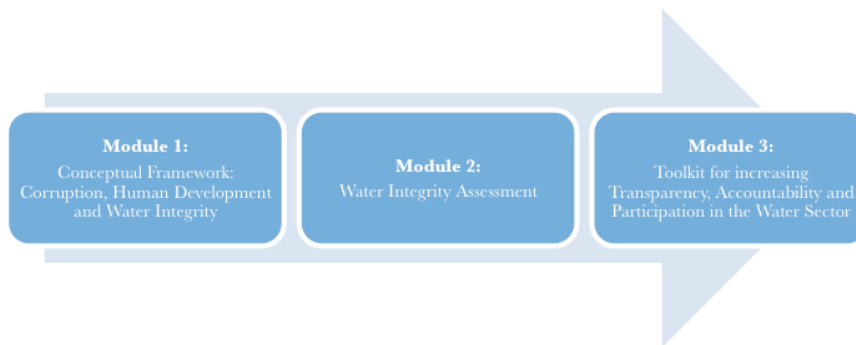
Module 1:
Conceptual Framework: Corruption, Human Development and Water Integrity

Module 2:
Water Integrity Assessment

Module 3:
Toolkit for increasing Transparency, Accountability and Participation in the Water Sector